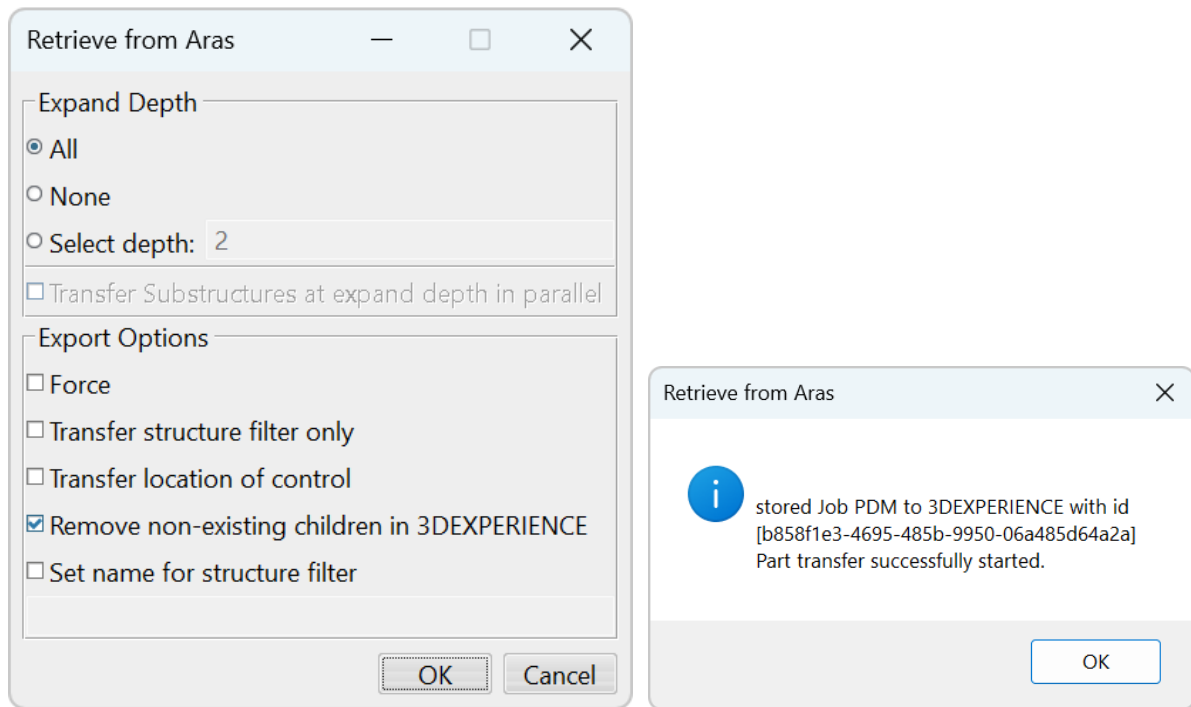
Retrieve from Aras

Expand Depth

All

None

Select depth: 2

Transfer Substructures at expand depth in parallel

Export Options

Force

Transfer structure filter only

Transfer location of control

Remove non-existing children in 3DEXPERIENCE

Set name for structure filter

OK Cancel

Retrieve from Aras

stored Job PDM to 3DEXPERIENCE with id [b858f1e3-4695-485b-9950-06a485d64a2a]
Part transfer successfully started.

OK